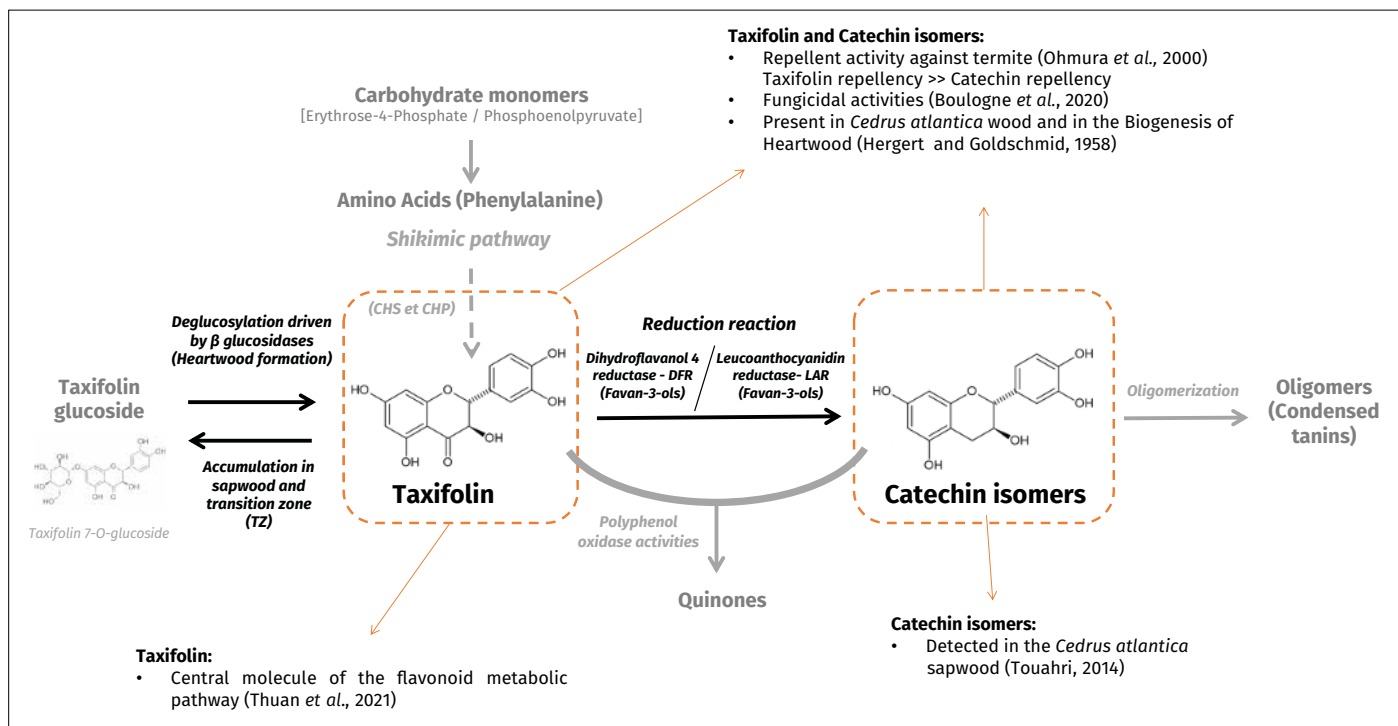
Taxifolin and Catechin isomers:
• Repellent activity against termite (Ohmura et al., 2000) Taxifolin repellency >> Catechin repellency
• Fungicidal activities (Boulogne et al., 2020)
• Present in Cedrus atlantica wood and in the Biogenesis of Heartwood (Hergert and Goldschmid, 1958)

Carbohydrate monomers
[Erythrose-4-Phosphate / Phosphoenolpyruvate]

Amino Acids (Phenylalanine)

Shikimic pathway

(CHS et CHP)

Deglucosylation driven by β glucosidases (Heartwood formation)

Taxifolin glucoside

Taxifolin 7-O-glucoside

Accumulation in sapwood and transition zone (TZ)

HO OH OH OH OH O O

Taxifolin

Reduction reaction

Dihydroflavanol 4 reductase - DFR (Favan-3-ols)

Leucoanthocyanidin reductase- LAR (Favan-3-ols)

HO OH OH OH OH O

Catechin isomers

Oligomerization

Oligomers (Condensed tanins)

Polyphenol oxidase activities

Quinones

Catechin isomers:
• Detected in the Cedrus atlantica sapwood (Touahri, 2014)

Taxifolin:
• Central molecule of the flavonoid metabolic pathway (Thuan et al., 2021)